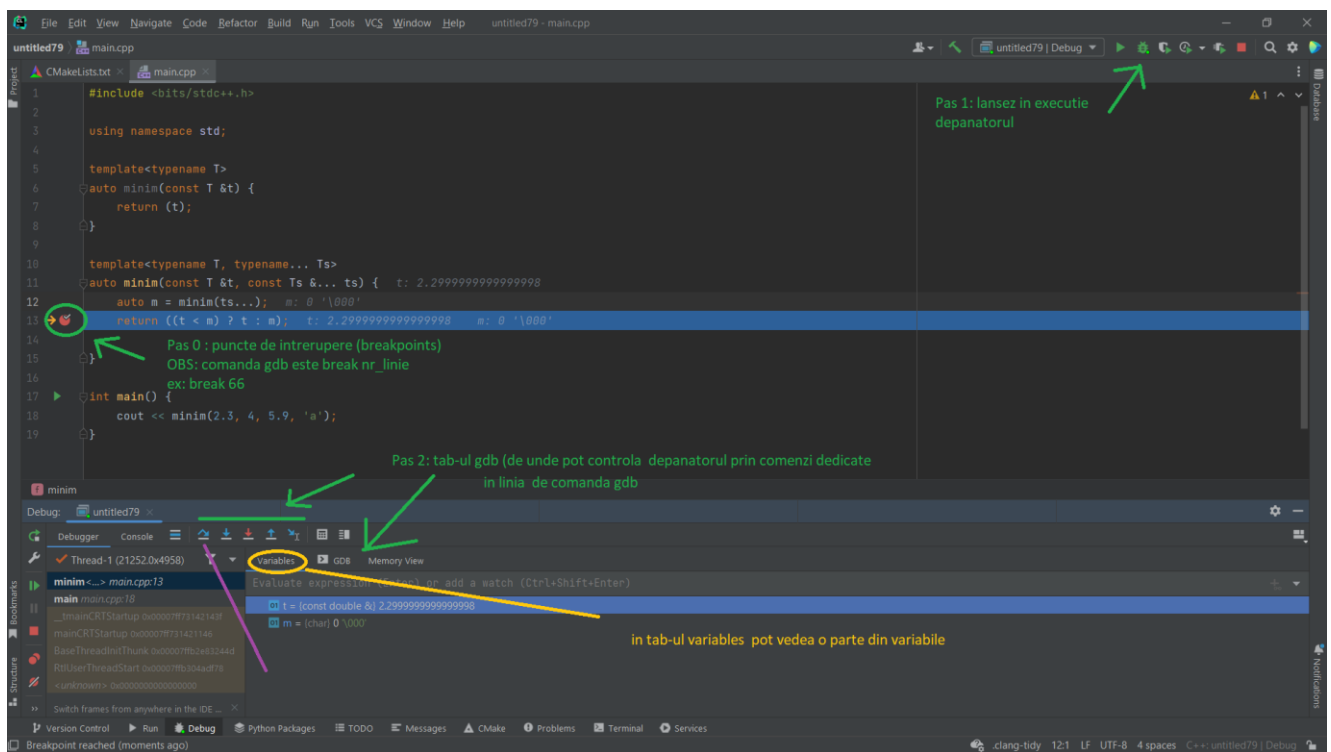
File Edit View Navigate Code Refactor Build Run Tools VCS Window Help untitled79 - main.cpp

untitled79 | main.cpp

untitled79 | Debug

CMakeLists.txt × main.cpp ×

Project

1 #include <bits/stdc++.h>
2
3 using namespace std;
4
5 template<typename T>
6 auto minim(const T &t) {
7 return (t);
8 }
9
10 template<typename T, typename... Ts>
11 auto minim(const T &t, const Ts &... ts) { t: 2.2999999999999998
12 auto m = minim(ts...); m: 0 '\000'
13 return ((t < m) ? t : m); t: 2.2999999999999998 m: 0 '\000'
14
15 }
16
17 int main() {
18 cout << minim(2.3, 4, 5.9, 'a');
19 }

Pas 1: lansez in executie depanatorul

Pas 0 : puncte de intrerupere (breakpoints)
OBS: comanda gdb este break nr_linie
ex: break 66

Pas 2: tab-ul gdb (de unde pot controla depanatorul prin comenzi dedicate in linia de comanda gdb

minim

Debug: untitled79 ×

Debugger Console

Thread-1 (21252.0x4958)

Variables GDB Memory View

Evaluate expression (Enter) or add a watch (Ctrl+Shift+Enter)

minim<...> main.cpp:13
main main.cpp:18
__tmainCRTStartup 0x00007ff73142143f
mainCRTStartup 0x00007ff731421146
BaseThreadInitThunk 0x00007ffb2e83244d
RtlUserThreadStart 0x00007ffb304adf78
<unknown> 0x0000000000000000

t = {const double &} 2.2999999999999998
m = {char} 0 '\000'

in tab-ul variables pot vedea o parte din variabile

Switch frames from anywhere in the IDE ...

Database
Bookmarks
Structure
Notifications

Version Control Run Debug Python Packages TODO Messages CMake Problems Terminal Services

Breakpoint reached (moments ago)

.clang-tidy 12:1 LF UTF-8 4 spaces C++: untitled79 | Debug